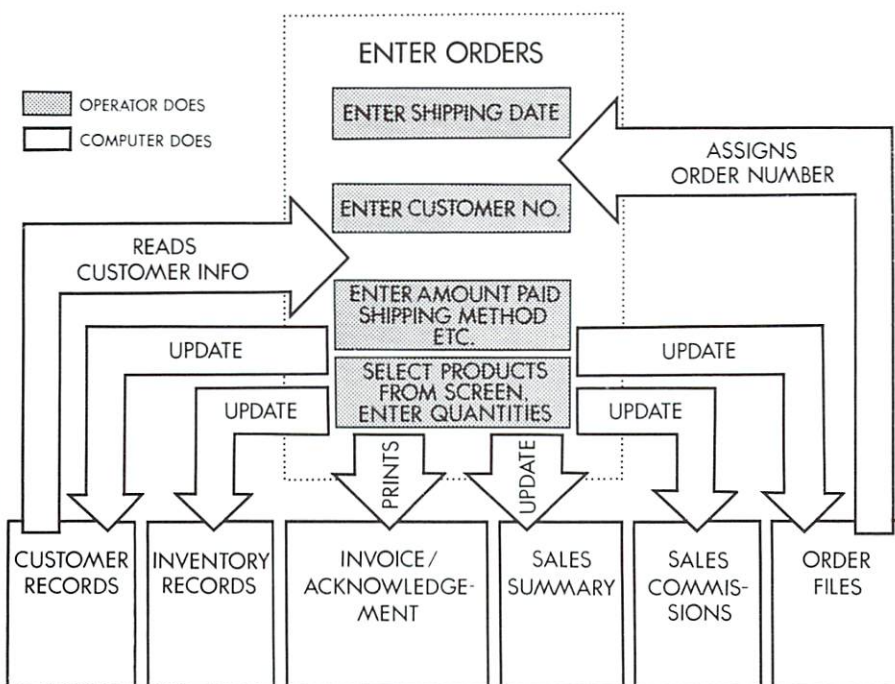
ENTER ORDERS

OPERATOR DOES

COMPUTER DOES

ENTER SHIPPING DATE

ASSIGNS ORDER NUMBER

ENTER CUSTOMER NO.

READS CUSTOMER INFO

ENTER AMOUNT PAID SHIPPING METHOD ETC.

UPDATE

UPDATE

SELECT PRODUCTS FROM SCREEN, ENTER QUANTITIES

UPDATE

UPDATE

PRINTS

UPDATE

CUSTOMER RECORDS

INVENTORY RECORDS

INVOICE / ACKNOWLEDGEMENT

SALES SUMMARY

SALES COMMISSIONS

ORDER FILES